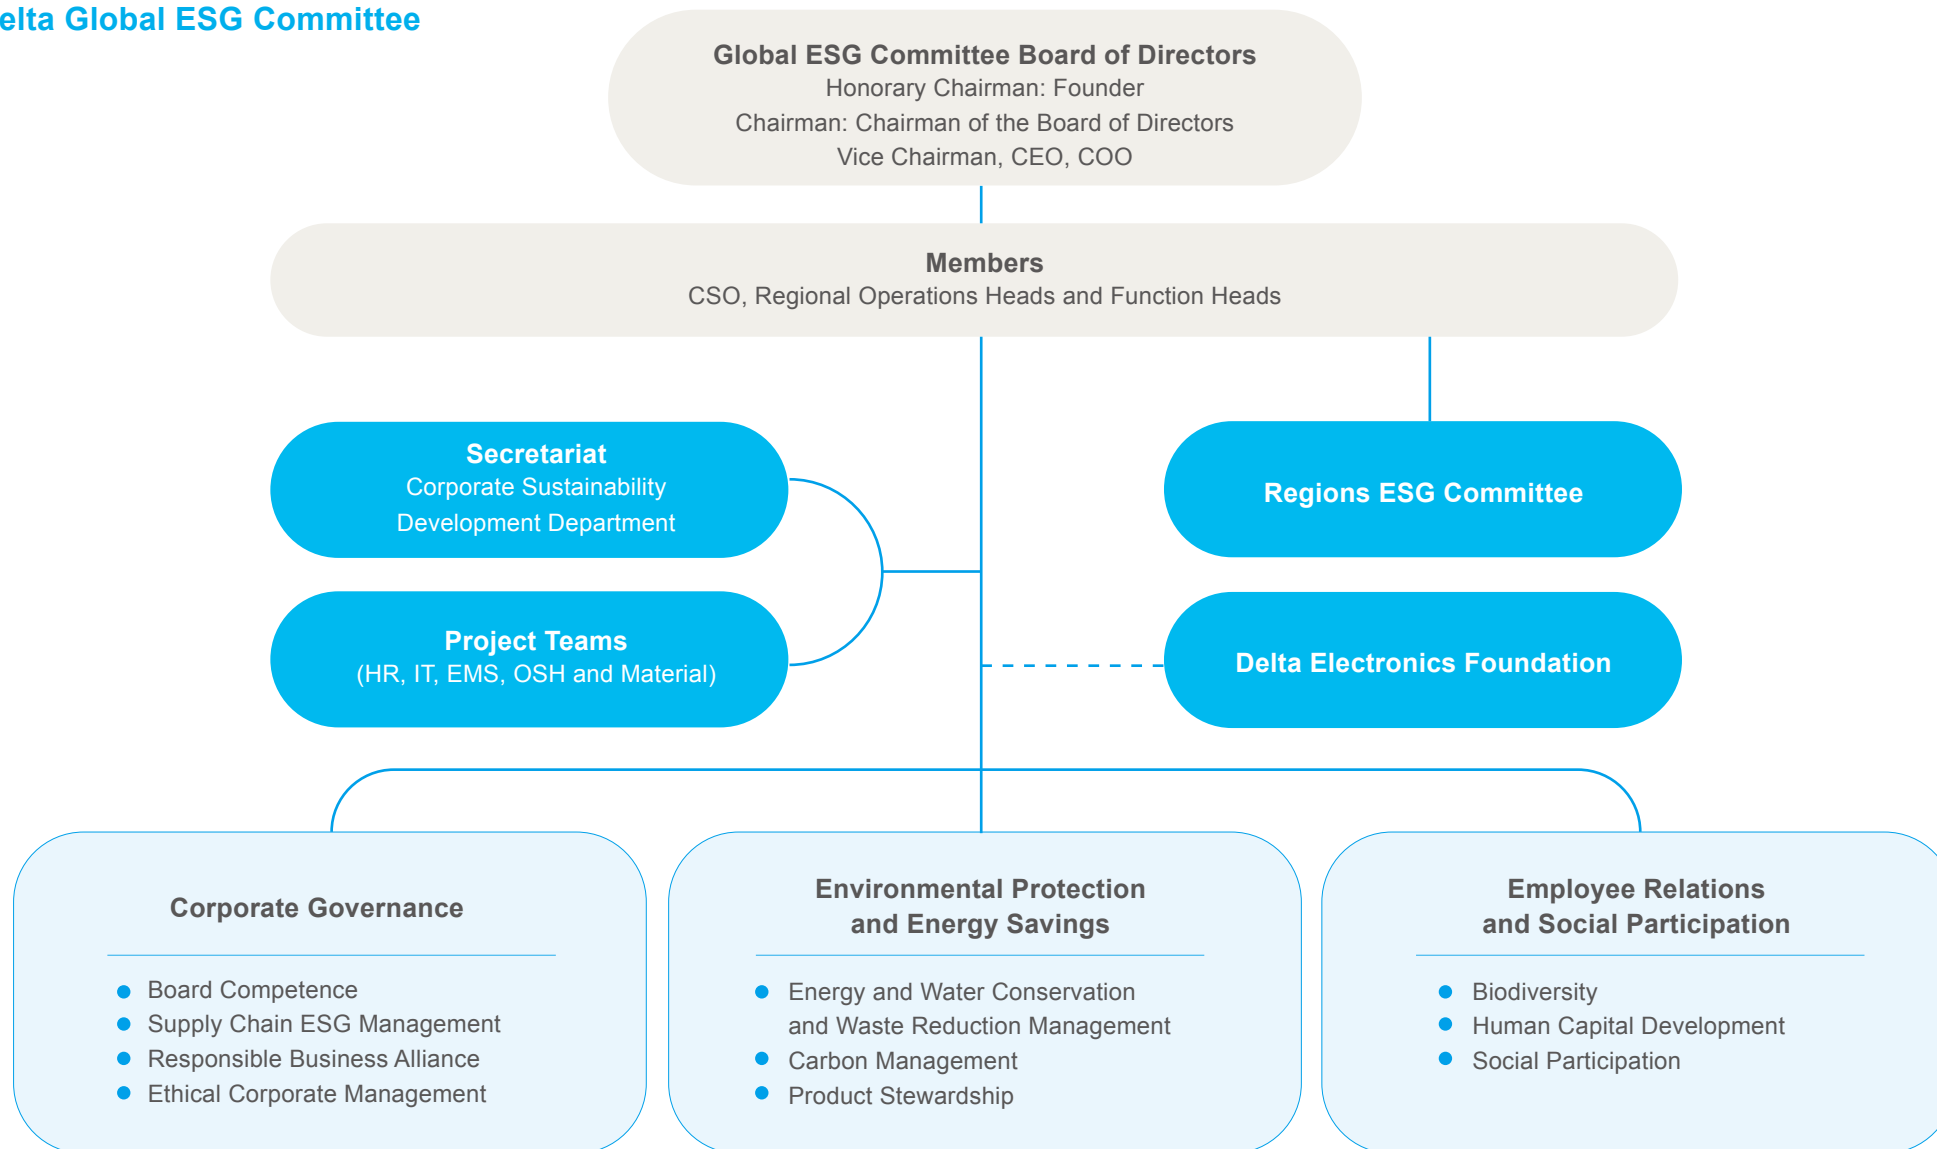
elta Global ESG Committee

Global ESG Committee Board of Directors
Honorary Chairman: Founder
Chairman: Chairman of the Board of Directors
Vice Chairman, CEO, COO

Members
CSO, Regional Operations Heads and Function Heads

Secretariat
Corporate Sustainability Development Department

Project Teams
(HR, IT, EMS, OSH and Material)

Regions ESG Committee

Delta Electronics Foundation

Corporate Governance

- Board Competence
- Supply Chain ESG Management
- Responsible Business Alliance
- Ethical Corporate Management

Environmental Protection and Energy Savings

- Energy and Water Conservation and Waste Reduction Management
- Carbon Management
- Product Stewardship

Employee Relations and Social Participation

- Biodiversity
- Human Capital Development
- Social Participation